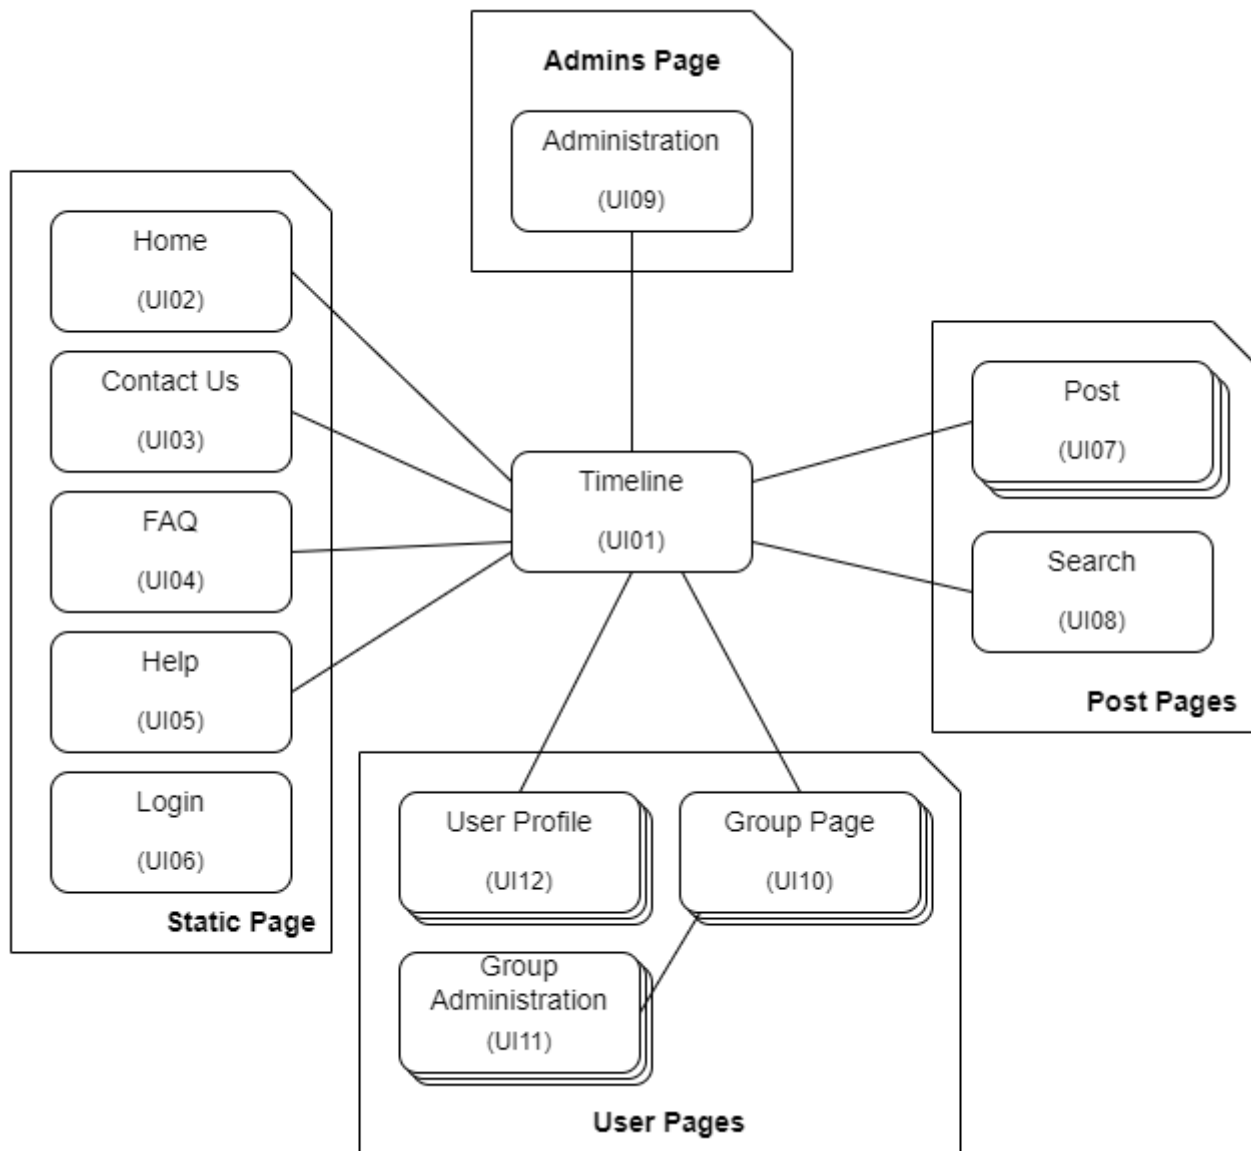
Admins Page

Administration
(UI09)

Home
(UI02)

Contact Us
(UI03)

FAQ
(UI04)

Help
(UI05)

Login
(UI06)

Static Page

Timeline
(UI01)

Post
(UI07)

Search
(UI08)

Post Pages

User Profile
(UI12)

Group Page
(UI10)

Group Administration
(UI11)

User Pages